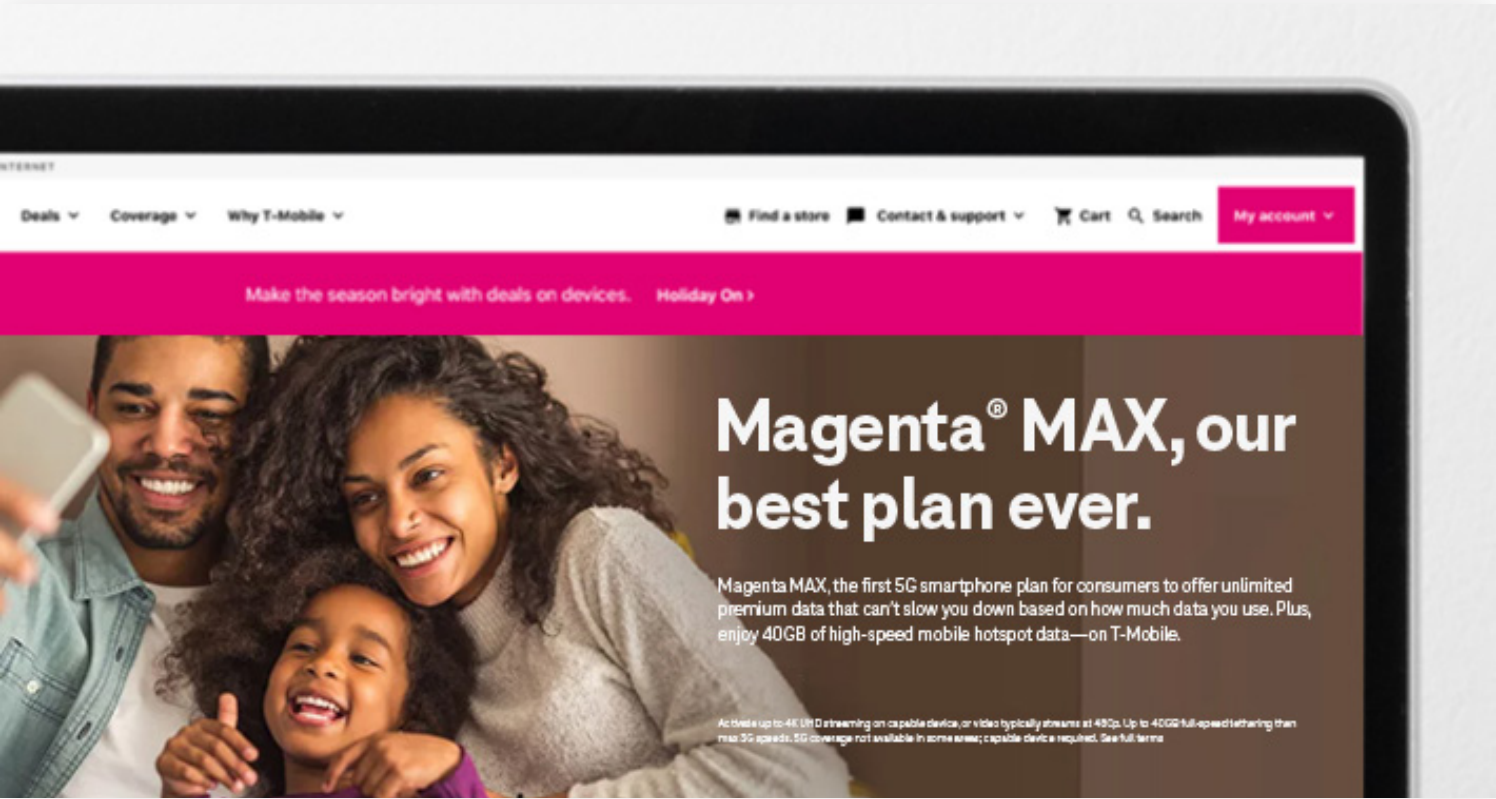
NTERNET

Deals Coverage Why T-Mobile

Find a store Contact & support Cart Search My account

Make the season bright with deals on devices. Holiday On ›

Magenta® MAX, our best plan ever.

Magenta MAX, the first 5G smartphone plan for consumers to offer unlimited premium data that can't slow you down based on how much data you use. Plus, enjoy 40GB of high-speed mobile hotspot data—on T-Mobile.

Activate up to 4K UHD streaming on capable device, or video typically streams at 480p. Up to 40GB full-speed tethering then max 3G speeds. 5G coverage not available in some areas; capable device required. See full terms